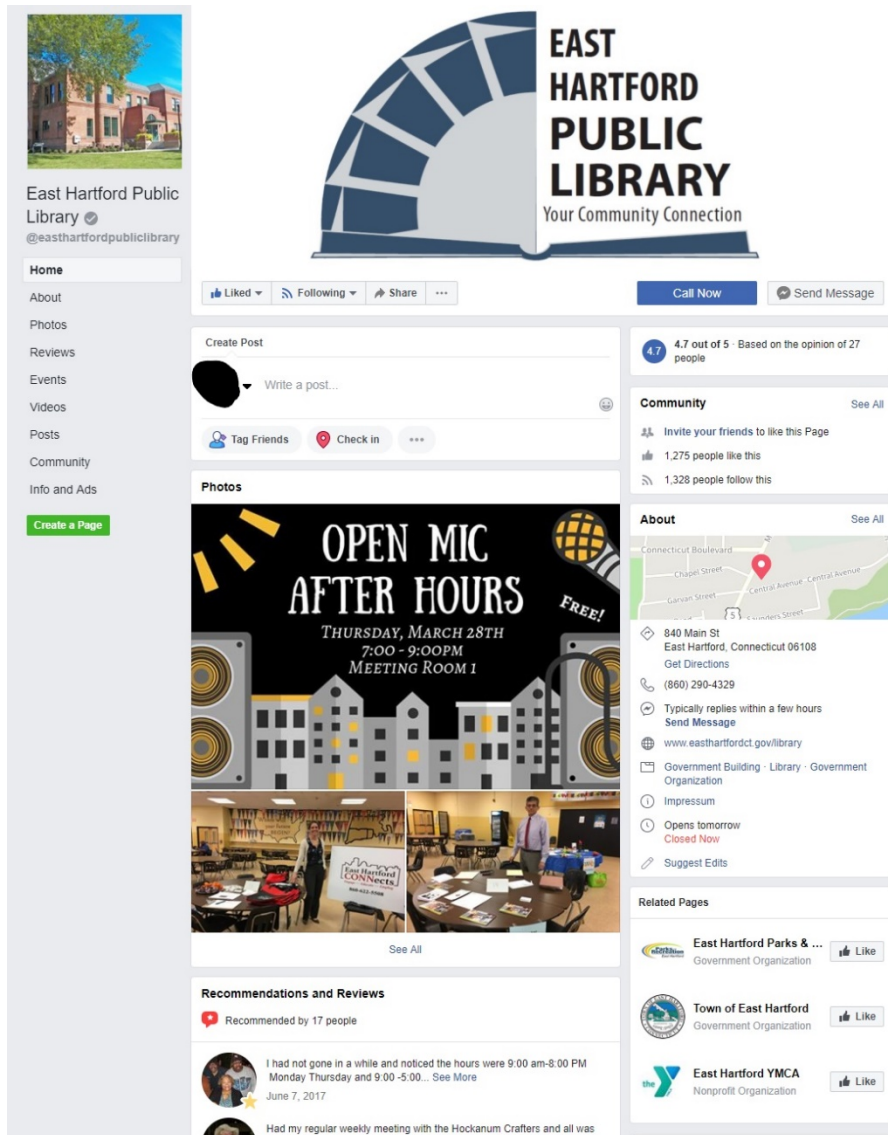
East Hartford Public Library
@easthartfordpubliclibrary

Home
About
Photos
Reviews
Events
Videos
Posts
Community
Info and Ads

Create a Page

EAST HARTFORD PUBLIC LIBRARY
Your Community Connection

Liked
Following
Share
···
Call Now
Send Message

Create Post
Write a post...
Tag Friends
Check in
···

Photos

OPEN MIC AFTER HOURS
THURSDAY, MARCH 28TH
7:00 - 9:00PM
MEETING ROOM 1
FREE!

East Hartford CONNects

See All

Recommendations and Reviews
Recommended by 17 people

I had not gone in a while and noticed the hours were 9:00 am-8:00 PM Monday Thursday and 9:00 -5:00... See More
June 7, 2017

Had my regular weekly meeting with the Hockanum Crafters and all was

4.7 4.7 out of 5 · Based on the opinion of 27 people

Community
See All
Invite your friends to like this Page
1,275 people like this
1,328 people follow this

About
See All
Connecticut Boulevard
Chapel Street
Central Avenue
Central Avenue
Garvan Street
5
Saunders Street
840 Main St
East Hartford, Connecticut 06108
Get Directions
(860) 290-4329
Typically replies within a few hours
Send Message
www.easthartfordct.gov/library
Government Building · Library · Government Organization
Impressum
Opens tomorrow
Closed Now
Suggest Edits

Related Pages
East Hartford Parks & ...
Government Organization
Like
Town of East Hartford
Government Organization
Like
East Hartford YMCA
Nonprofit Organization
Like